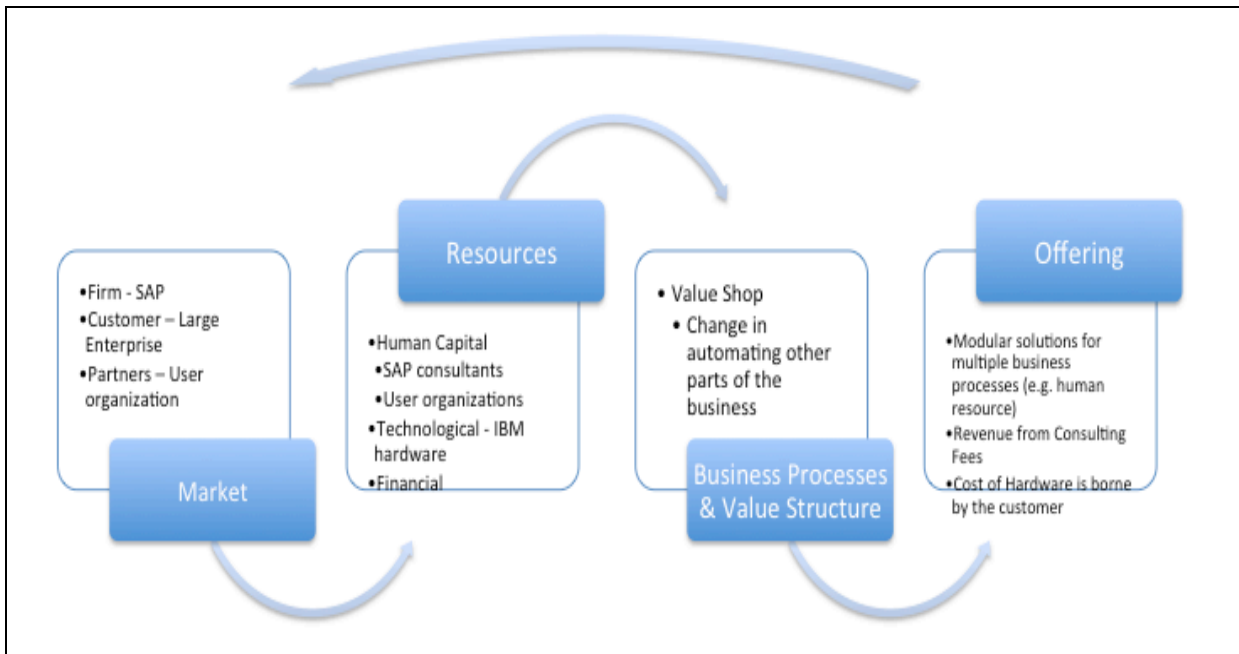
•Firm - SAP
•Customer – Large Enterprise
•Partners – User organization

Market

Resources

•Human Capital
•SAP consultants
•User organizations
•Technological - IBM hardware
•Financial

• Value Shop
• Change in automating other parts of the business

Business Processes & Value Structure

Offering

•Modular solutions for multiple business processes (e.g. human resource)
•Revenue from Consulting Fees
•Cost of Hardware is borne by the customer